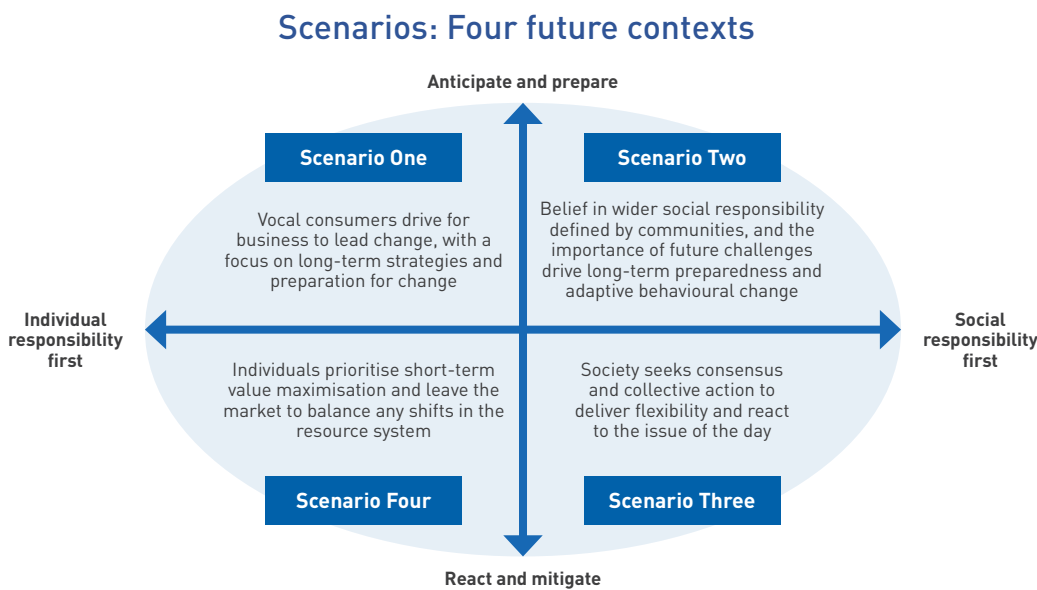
Scenarios: Four future contexts

Anticipate and prepare

Scenario One

Vocal consumers drive for business to lead change, with a focus on long-term strategies and preparation for change

Scenario Two

Belief in wider social responsibility defined by communities, and the importance of future challenges drive long-term preparedness and adaptive behavioural change

Individual responsibility first

Social responsibility first

Individuals prioritise short-term value maximisation and leave the market to balance any shifts in the resource system

Society seeks consensus and collective action to deliver flexibility and react to the issue of the day

Scenario Four

Scenario Three

React and mitigate